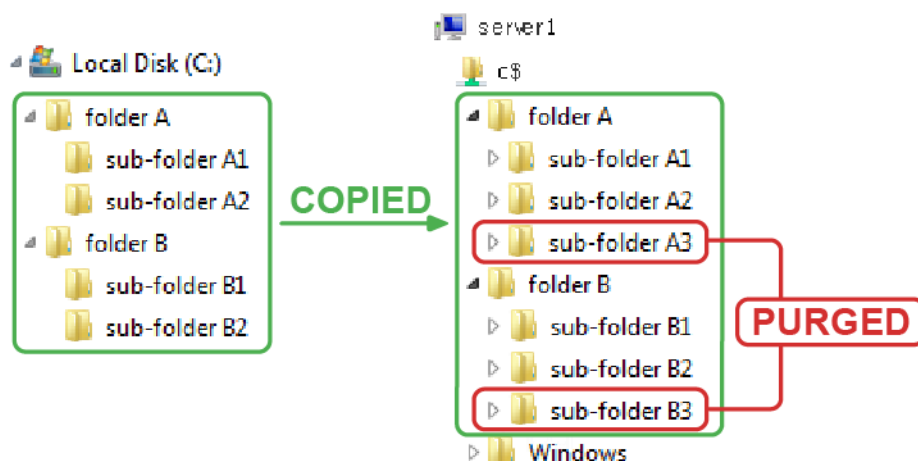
Local Disk (C:)

folder A

sub-folder A1

sub-folder A2

folder B

sub-folder B1

sub-folder B2

COPIED

server1

c$

folder A

sub-folder A1

sub-folder A2

sub-folder A3

folder B

sub-folder B1

sub-folder B2

sub-folder B3

PURGED

Windows